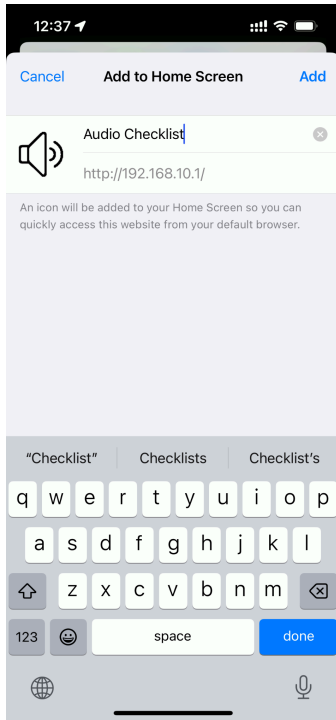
12:37

Cancel
Add to Home Screen
Add

Audio Checklist

http://192.168.10.1/

An icon will be added to your Home Screen so you can quickly access this website from your default browser.

"Checklist"
Checklists
Checklist's

q w e r t y u i o p
a s d f g h j k l
z x c v b n m
123
space
done